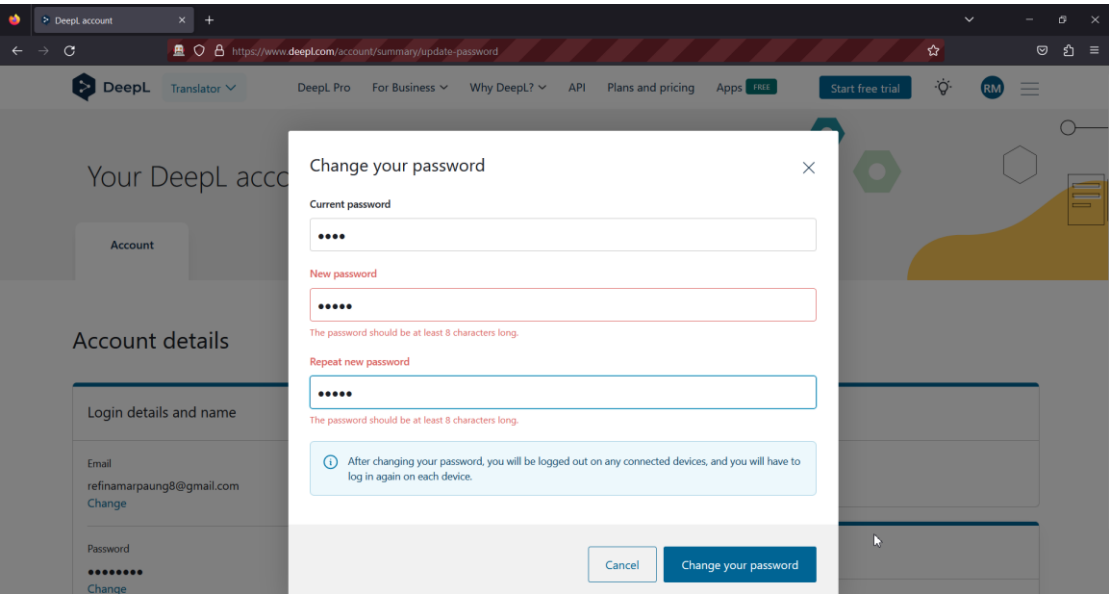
DeepL account

https://www.deepl.com/account/summary/update-password

DeepL Translator
DeepL Pro For Business Why DeepL? API Plans and pricing Apps FREE Start free trial RM

Your DeepL acco

Account

Account details

Login details and name

Email
refinamarpaung8@gmail.com
Change

Password
••••••••
Change

Change your password

Current password
••••

New password
•••••
The password should be at least 8 characters long.

Repeat new password
•••••
The password should be at least 8 characters long.

After changing your password, you will be logged out on any connected devices, and you will have to log in again on each device.

Cancel
Change your password